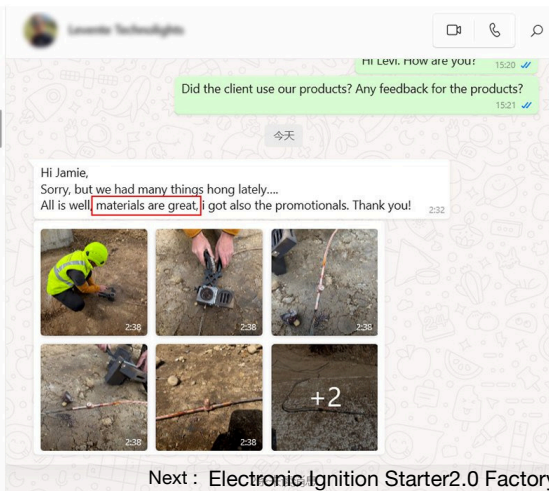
Levente Technolights

Hi Levi. How are you? 15:20

Did the client use our products? Any feedback for the products? 15:21

今天

Hi Jamie,
Sorry, but we had many things hong lately....
All is well materials are great, i got also the promotionals. Thank you! 2:32

2:38
2:38
2:38
2:38
2:38
+2

Next : Electronic Ignition Starter2.0 Factory